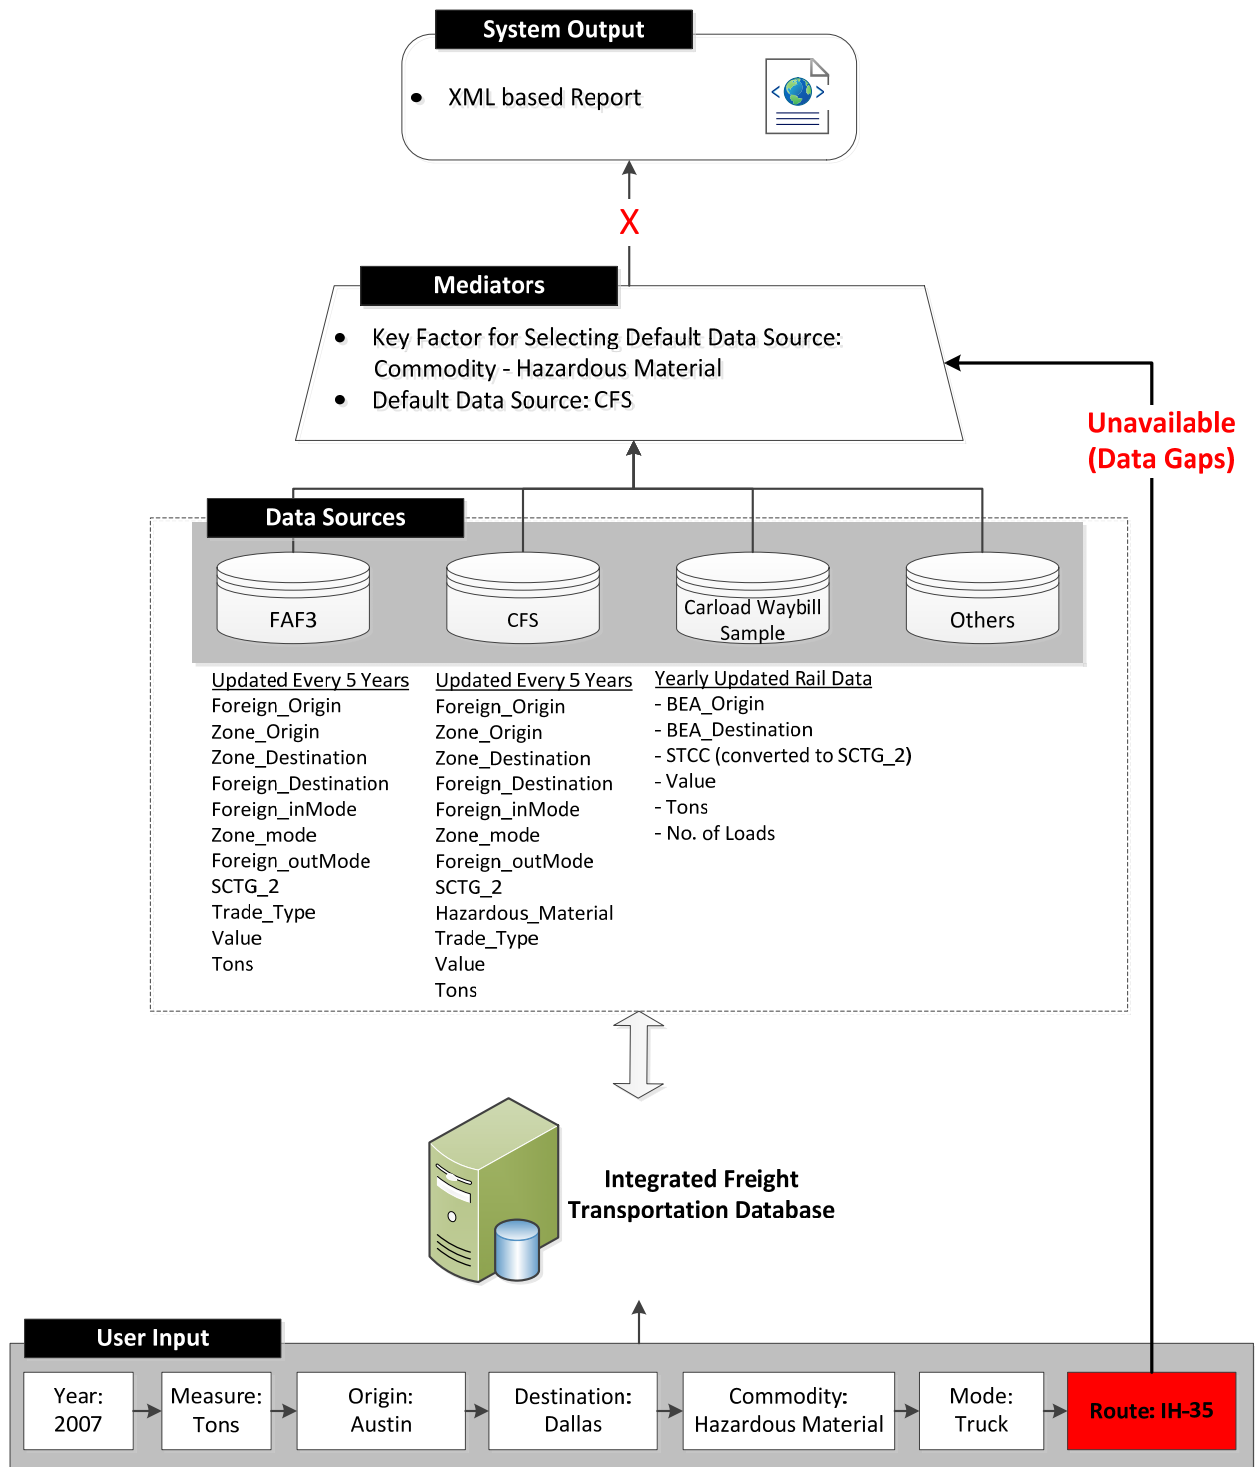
System Output

XML based Report

X

Mediators

Key Factor for Selecting Default Data Source: Commodity - Hazardous Material

Default Data Source: CFS

Unavailable (Data Gaps)

Data Sources

FAF3

CFS

Carload Waybill Sample

Others

Updated Every 5 Years
Foreign_Origin
Zone_Origin
Zone_Destination
Foreign_Destination
Foreign_inMode
Zone_mode
Foreign_outMode
SCTG_2
Trade_Type
Value
Tons

Updated Every 5 Years
Foreign_Origin
Zone_Origin
Zone_Destination
Foreign_Destination
Foreign_inMode
Zone_mode
Foreign_outMode
SCTG_2
Hazardous_Material
Trade_Type
Value
Tons

Yearly Updated Rail Data
- BEA_Origin
- BEA_Destination
- STCC (converted to SCTG_2)
- Value
- Tons
- No. of Loads

Integrated Freight Transportation Database

User Input

Year: 2007

Measure: Tons

Origin: Austin

Destination: Dallas

Commodity: Hazardous Material

Mode: Truck

Route: IH-35